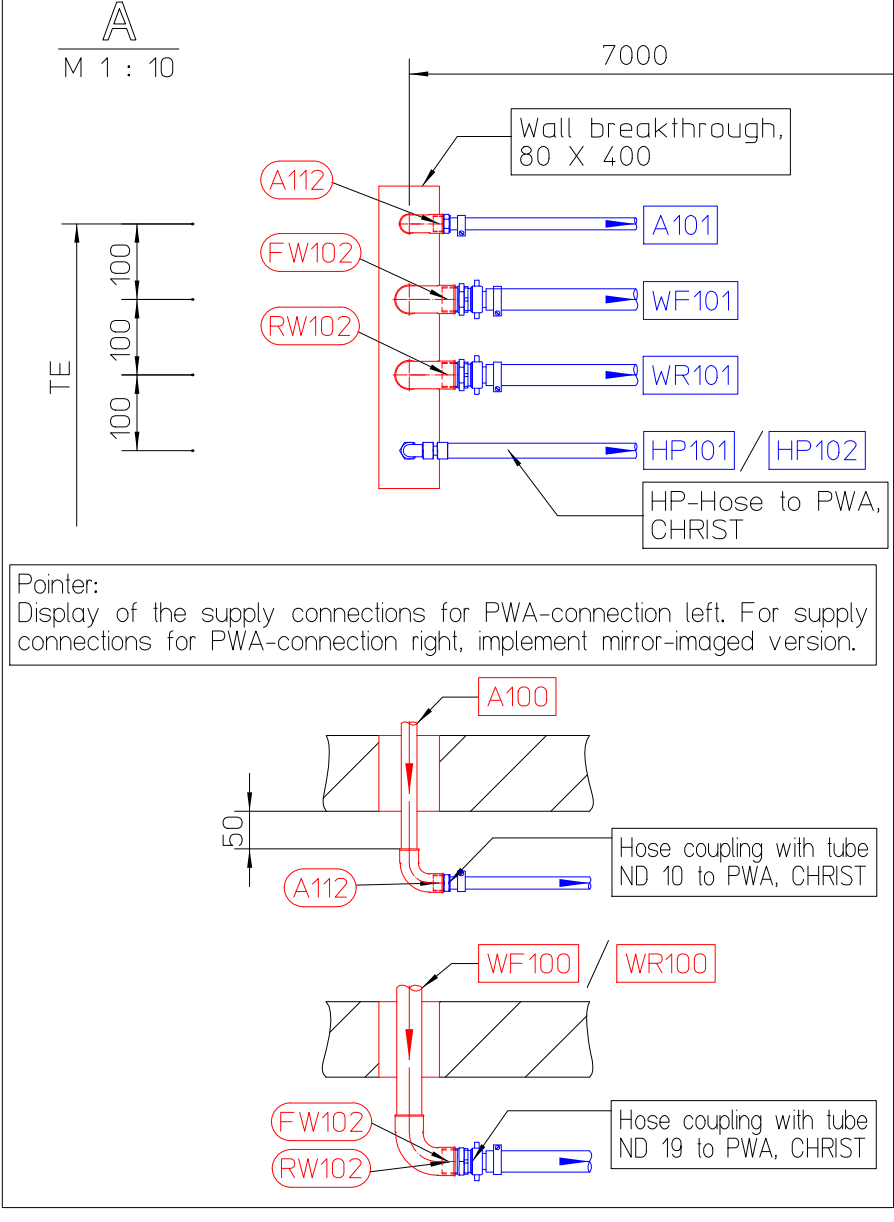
A
M 1 : 10

7000

Wall breakthrough, 80 X 400

A112

FW102

RW102

A101

WF101

WR101

HP101 / HP102

HP-Hose to PWA, CHRIST

TE

100

100

100

Pointer:
Display of the supply connections for PWA-connection left. For supply connections for PWA-connection right, implement mirror-imaged version.

A100

50

A112

Hose coupling with tube ND 10 to PWA, CHRIST

WF100 / WR100

FW102

RW102

Hose coupling with tube ND 19 to PWA, CHRIST